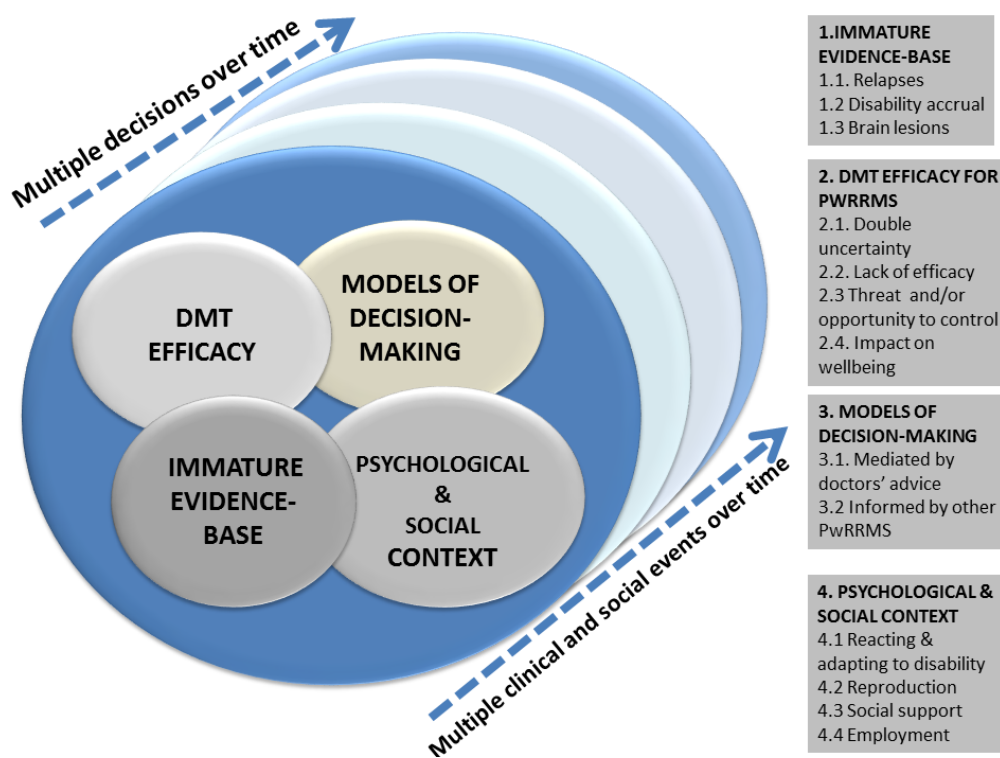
Multiple decisions over time

DMT EFFICACY

MODELS OF DECISION-MAKING

IMMATURE EVIDENCE-BASE

PSYCHOLOGICAL & SOCIAL CONTEXT

Multiple clinical and social events over time

1.IMMATURE EVIDENCE-BASE
1.1. Relapses
1.2 Disability accrual
1.3 Brain lesions

2. DMT EFFICACY FOR PWRRMS
2.1. Double uncertainty
2.2. Lack of efficacy
2.3 Threat and/or opportunity to control
2.4. Impact on wellbeing

3. MODELS OF DECISION-MAKING
3.1. Mediated by doctors' advice
3.2 Informed by other PwRRMS

4. PSYCHOLOGICAL & SOCIAL CONTEXT
4.1 Reacting & adapting to disability
4.2 Reproduction
4.3 Social support
4.4 Employment